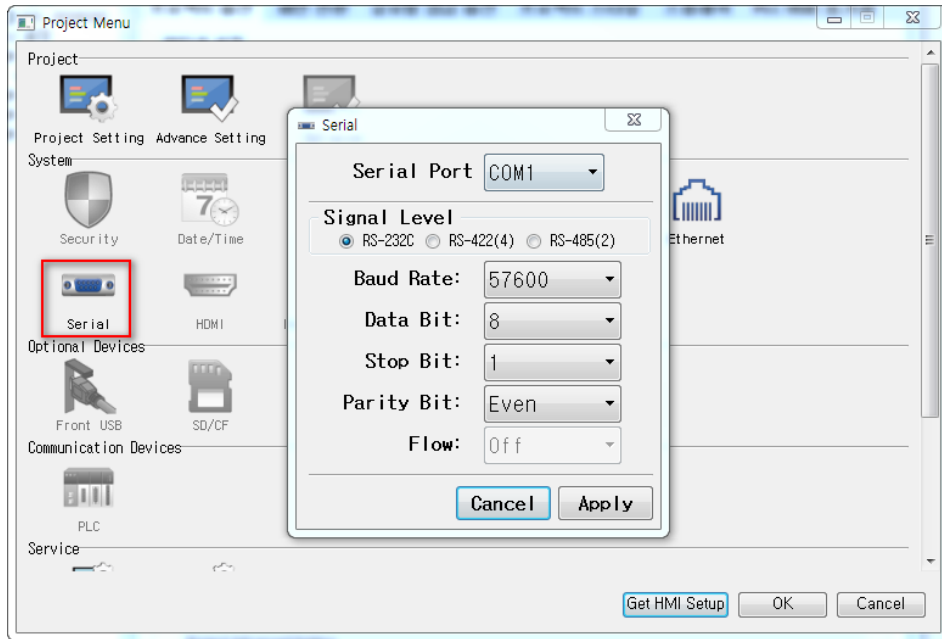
Project Menu

Project

Project Setting

Advance Setting

System

Security

Date/Time

Ethernet

Serial

HDMI

Optional Devices

Front USB

SD/CF

Communication Devices

PLC

Service

Serial

Serial Port COM1

Signal Level

RS-232C RS-422(4) RS-485(2)

Baud Rate: 57600

Data Bit: 8

Stop Bit: 1

Parity Bit: Even

Flow: Off

Cancel Apply

Get HMI Setup OK Cancel